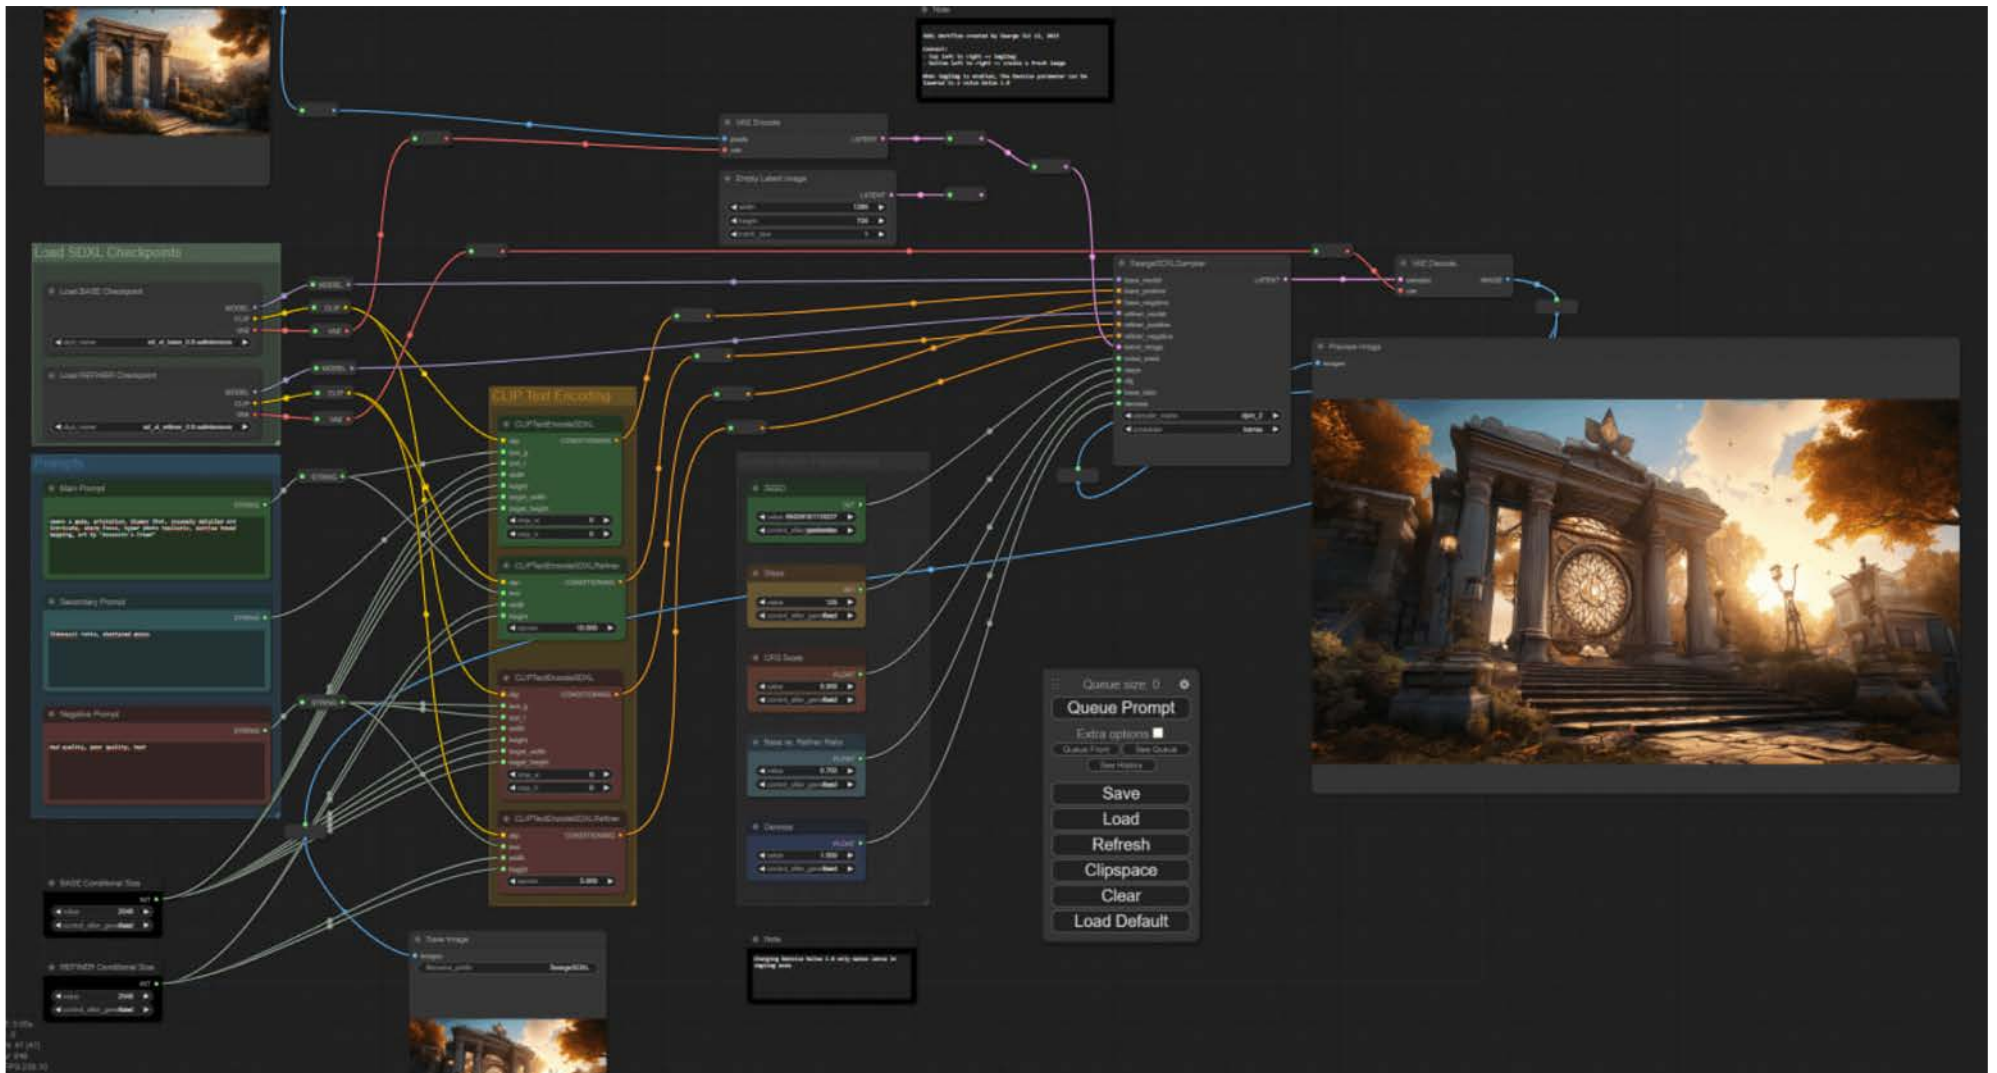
Load SDXL Checkpoints

Load BASE Checkpoint

MODEL
CLIP
VAE

Load REFINER Checkpoint

MODEL
CLIP
VAE

Prompts

Main Prompt

Secondary Prompt

Negative Prompt

BASE Conditional Size

REFINER Conditional Size

CLIP Text Encoding

CLIPTextEncodeSDXL

CONDITIONING

CLIPTextEncodeSDXLRefiner

CONDITIONING

CLIPTextEncodeSDXL

CONDITIONING

CLIPTextEncodeSDXLRefiner

CONDITIONING

VAE Encode

LATENT

Empty Latent Image

LATENT

Seed

INT

Steps

INT

CFG Scale

FLOAT

Base vs. Refiner Ratio

FLOAT

Denoise

FLOAT

SeargeSDXLSampler

LATENT

VAE Decode

IMAGE

Preview Image

images

Save Image

Note

Note

Queue size: 0

Queue Prompt

Extra options

Queue Front

View Queue

View History

Save

Load

Refresh

Clipspace

Clear

Load Default